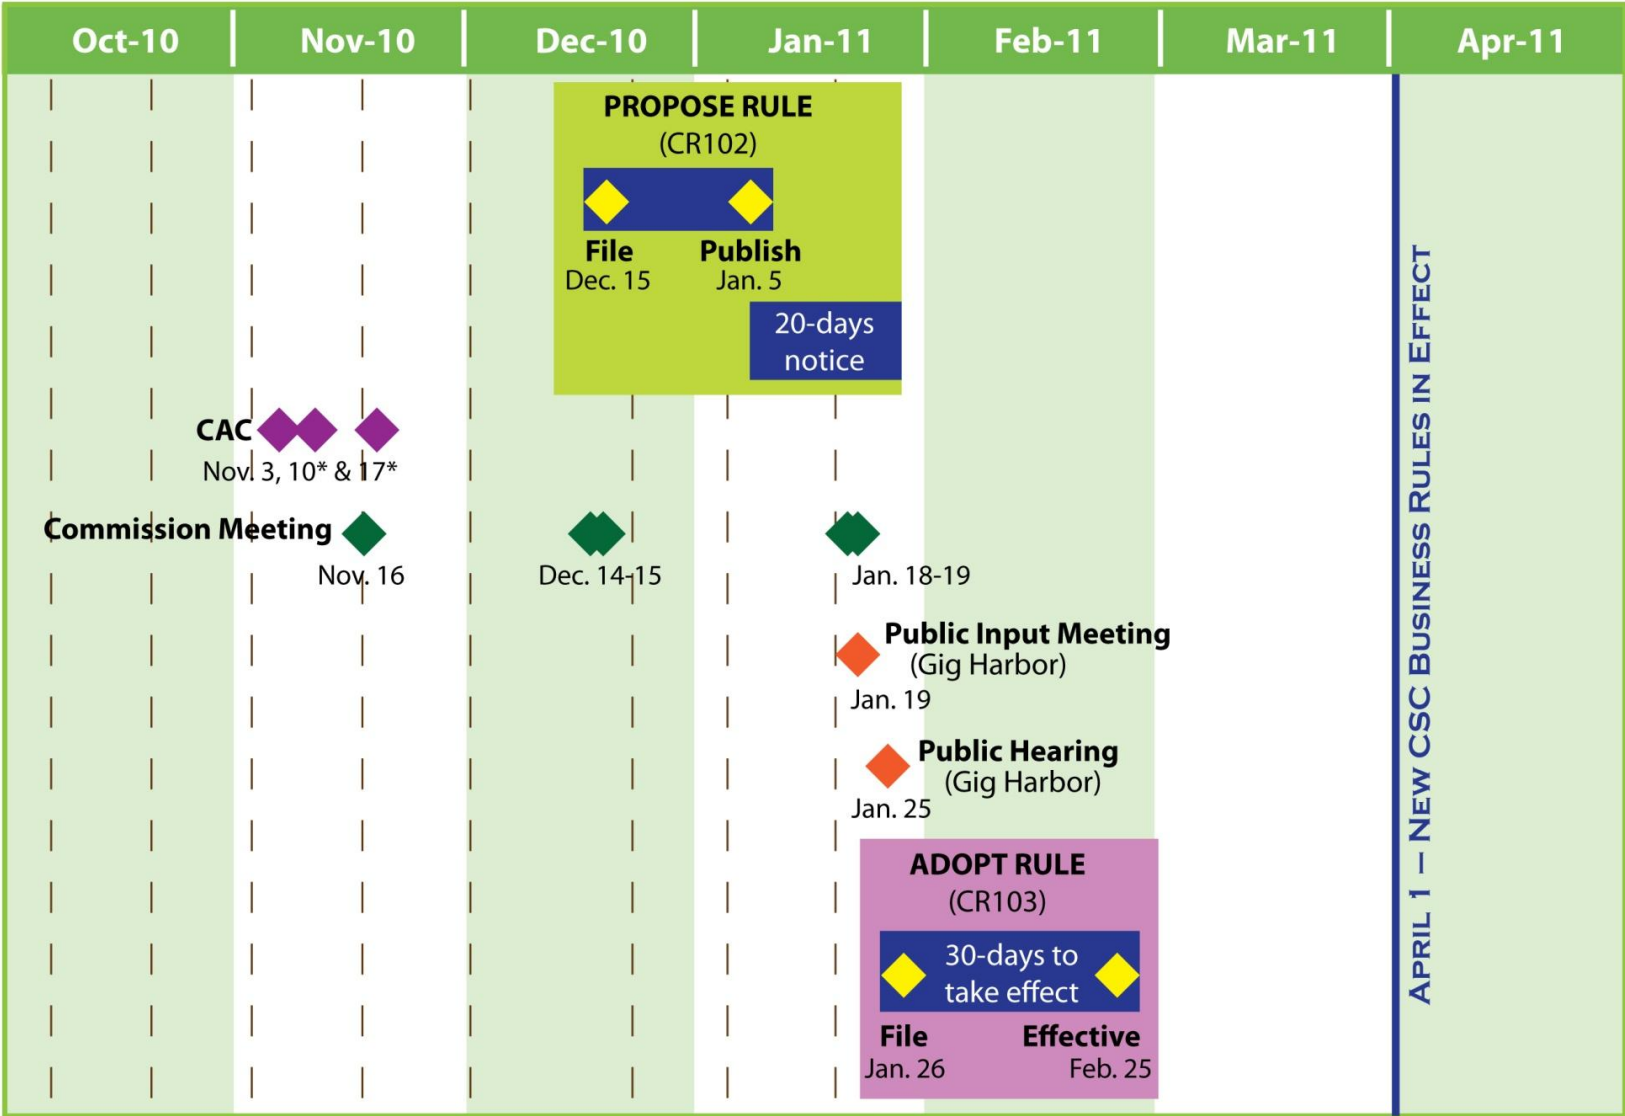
| Oct-10 | Nov-10 | Dec-10 | Jan-11 | Feb-11 | Mar-11 | Apr-11 |
|---|---|---|---|---|---|---|

PROPOSE RULE
(CR102)

File
Dec. 15

Publish
Jan. 5

20-days notice

CAC
Nov. 3, 10* & 17*

Commission Meeting
Nov. 16
Dec. 14-15
Jan. 18-19

Public Input Meeting
(Gig Harbor)
Jan. 19

Public Hearing
(Gig Harbor)
Jan. 25

ADOPT RULE
(CR103)

30-days to take effect

File
Jan. 26

Effective
Feb. 25

April 1 – New CSC Business Rules in Effect